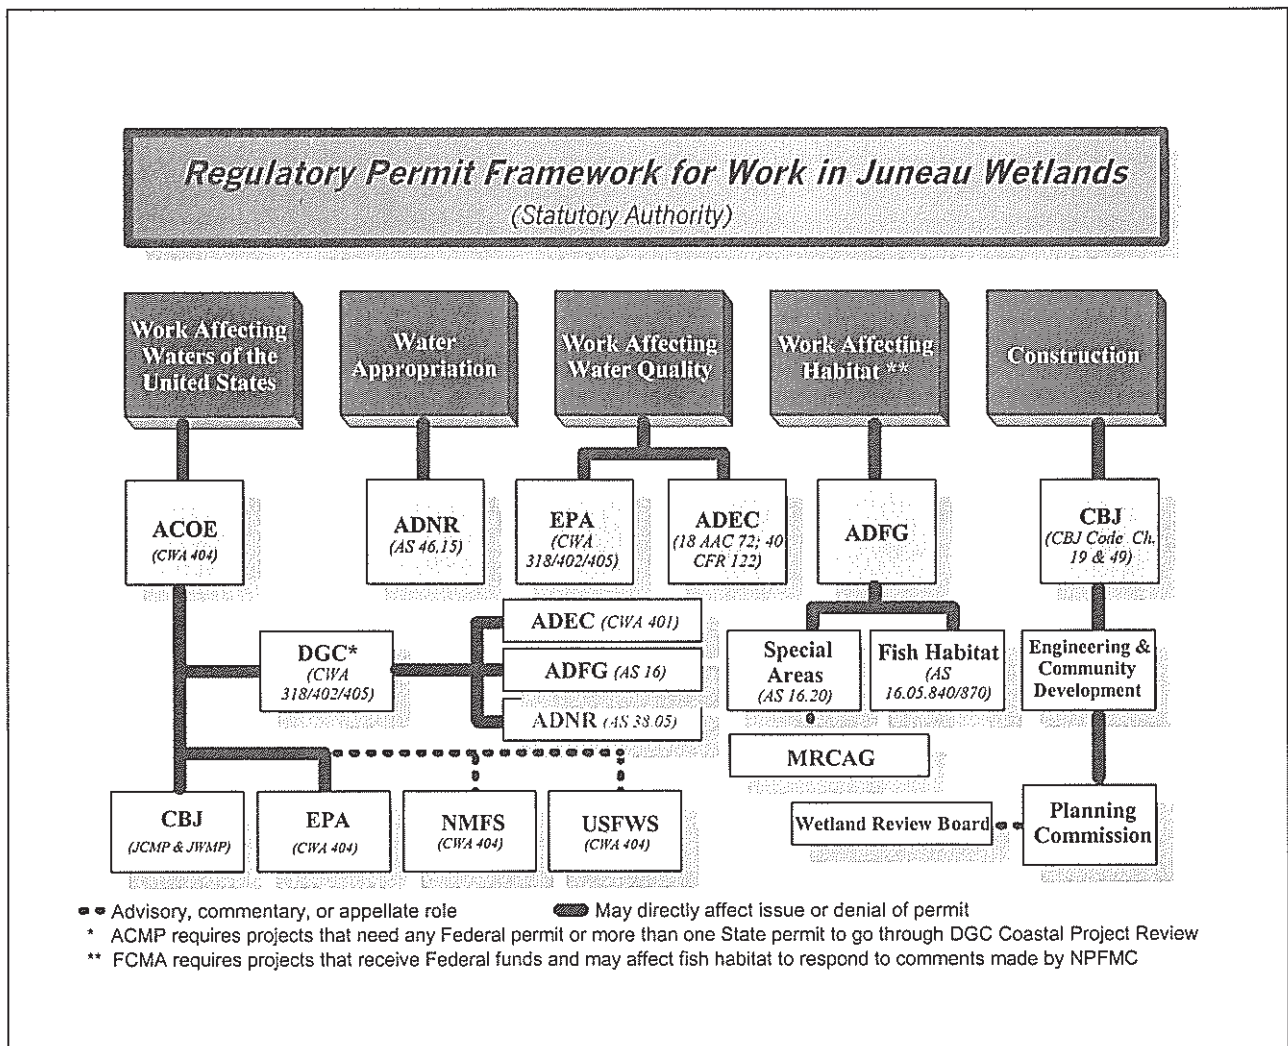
Regulatory Permit Framework for Work in Juneau Wetlands
(Statutory Authority)

Work Affecting Waters of the United States

Water Appropriation

Work Affecting Water Quality

Work Affecting Habitat **

Construction

ACOE
(CWA 404)

ADNR
(AS 46.15)

EPA
(CWA 318/402/405)

ADEC
(18 AAC 72; 40 CFR 122)

ADFG

CBJ
(CBJ Code Ch. 19 & 49)

ADEC (CWA 401)

DGC*
(CWA 318/402/405)

ADFG (AS 16)

ADNR (AS 38.05)

Special Areas
(AS 16.20)

Fish Habitat
(AS 16.05.840/870)

Engineering & Community Development

MRCAG

CBJ
(JCMP & JWMP)

EPA
(CWA 404)

NMFS
(CWA 404)

USFWS
(CWA 404)

Wetland Review Board

Planning Commission

Advisory, commentary, or appellate role

May directly affect issue or denial of permit

* ACMP requires projects that need any Federal permit or more than one State permit to go through DGC Coastal Project Review

** FCMA requires projects that receive Federal funds and may affect fish habitat to respond to comments made by NPFMC